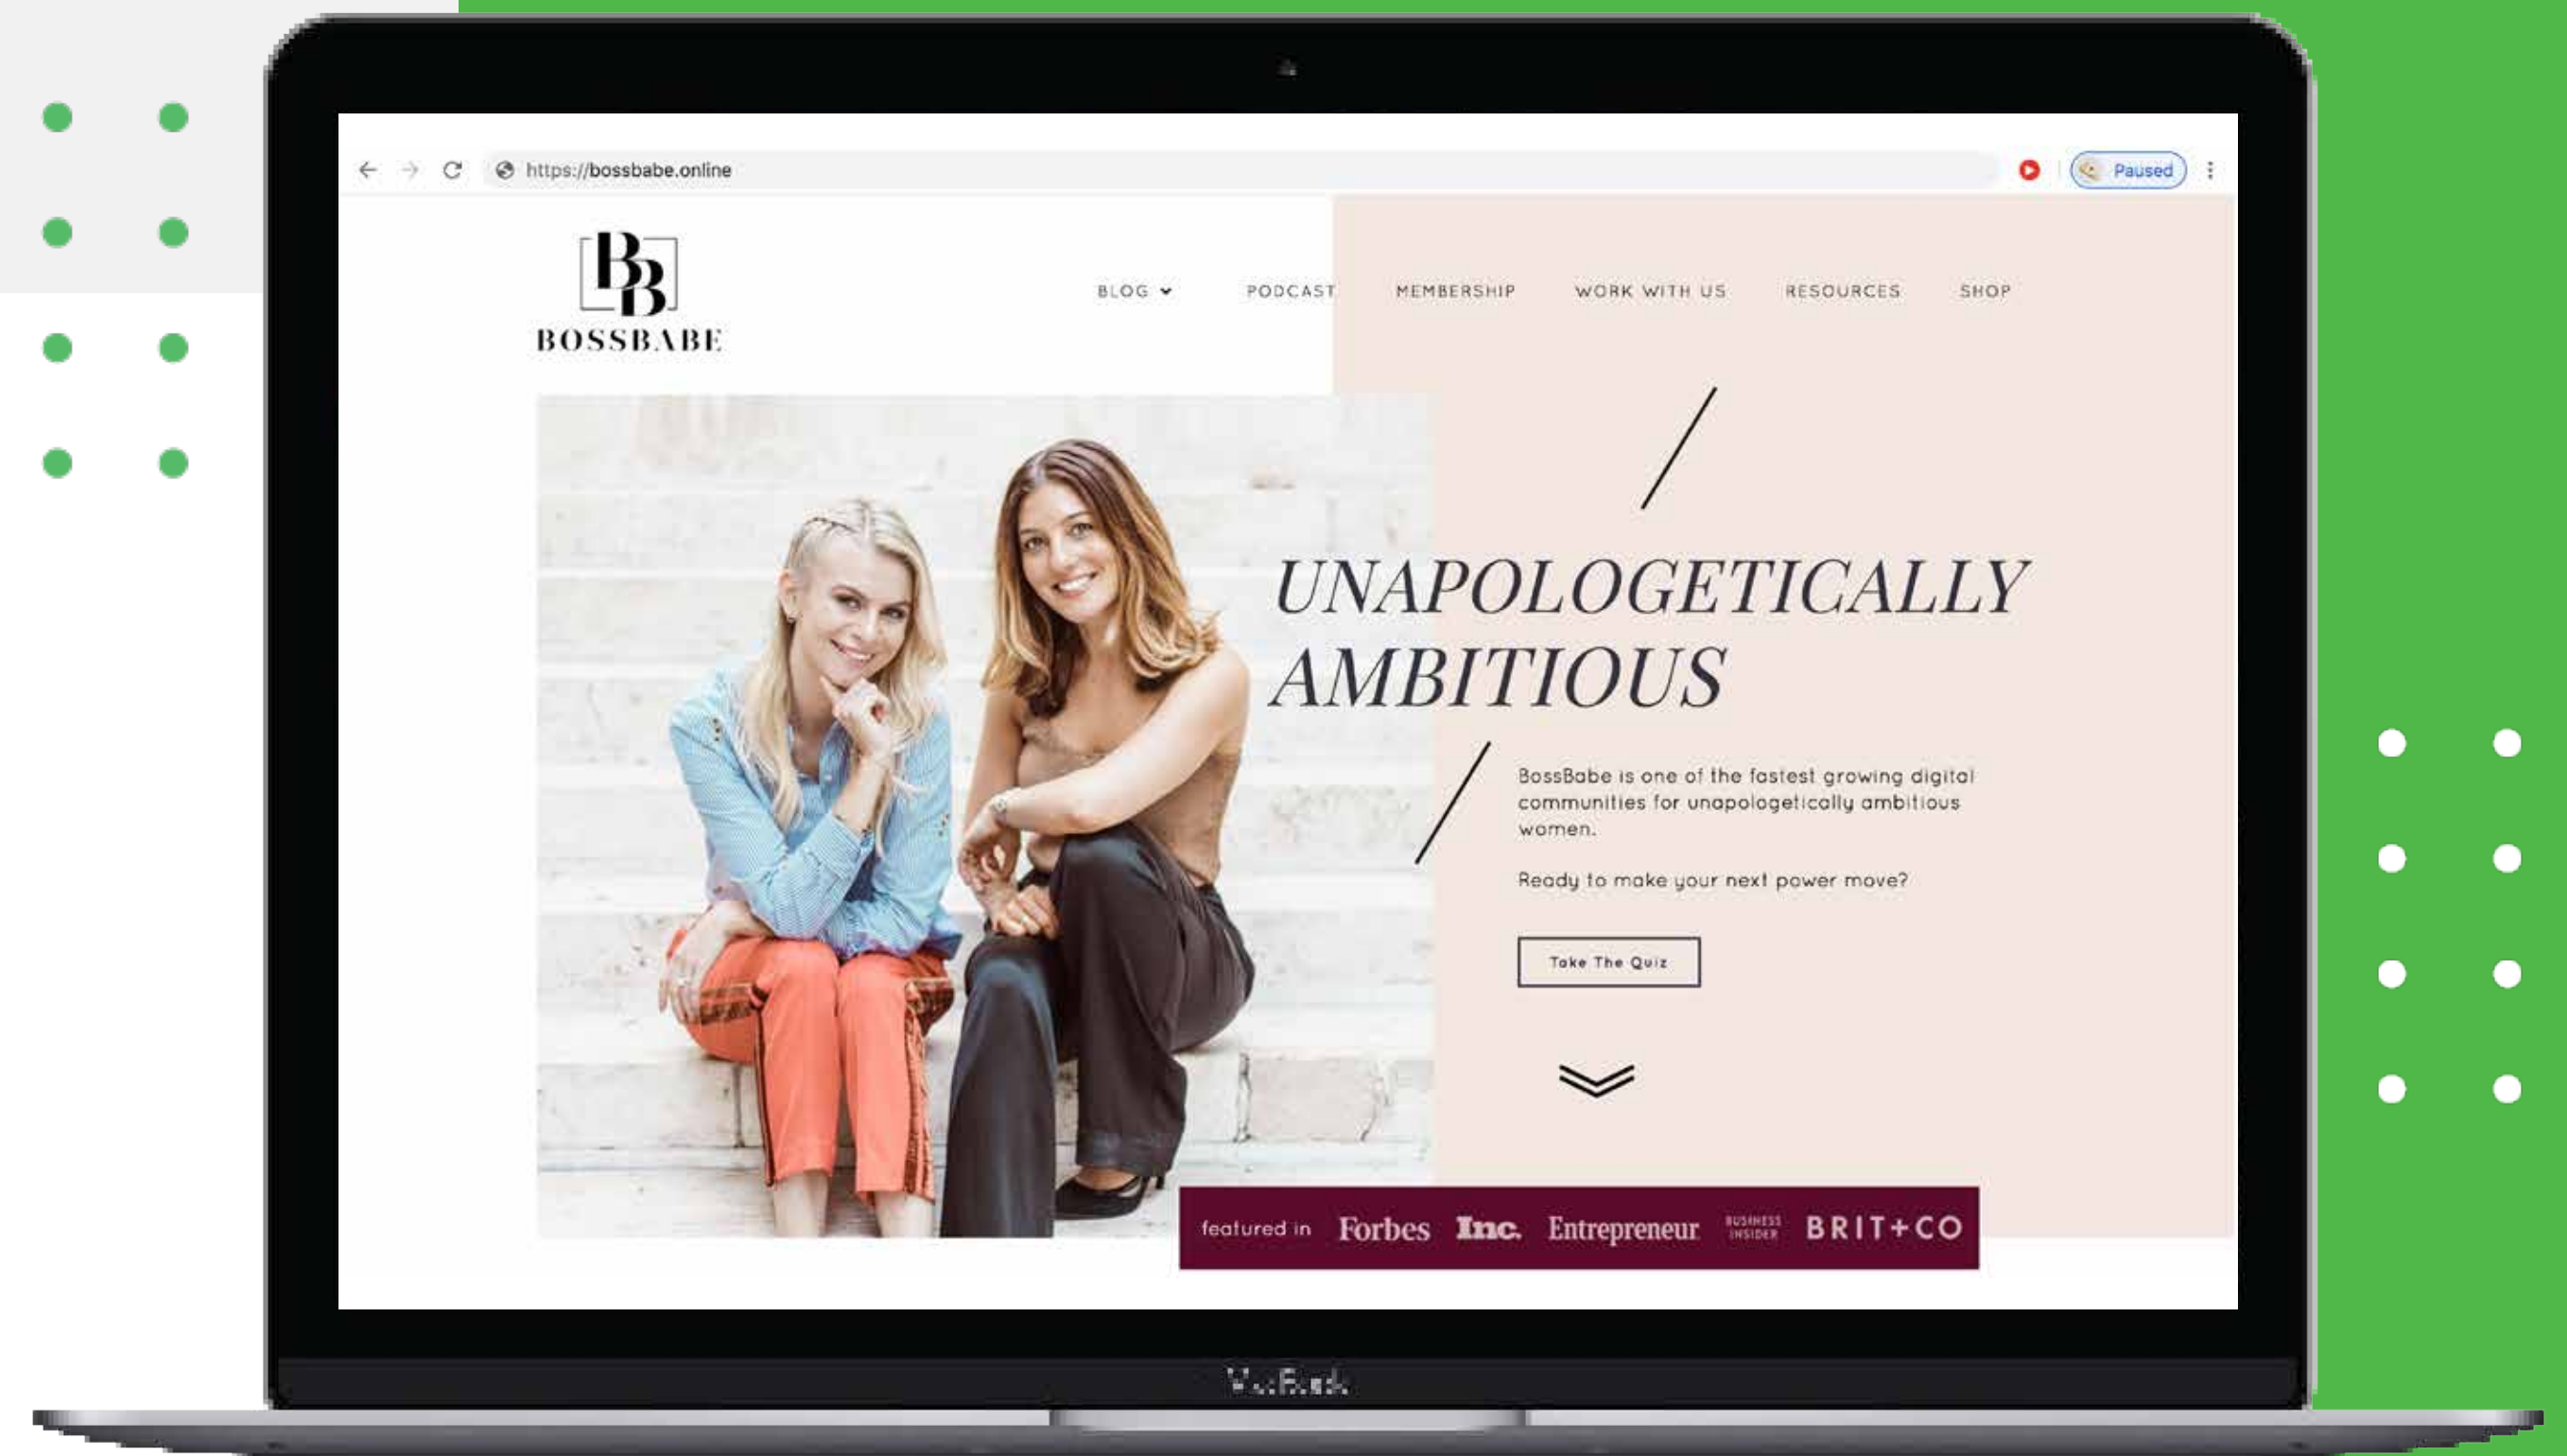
https://bossbabe.online

Paused

BB
BOSSBABE

BLOG PODCAST MEMBERSHIP WORK WITH US RESOURCES SHOP

UNAPOLOGETICALLY AMBITIOUS

BossBabe is one of the fastest growing digital communities for unapologetically ambitious women.

Ready to make your next power move?

Take The Quiz

featured in Forbes Inc. Entrepreneur BUSINESS INSIDER BRIT+CO

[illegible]